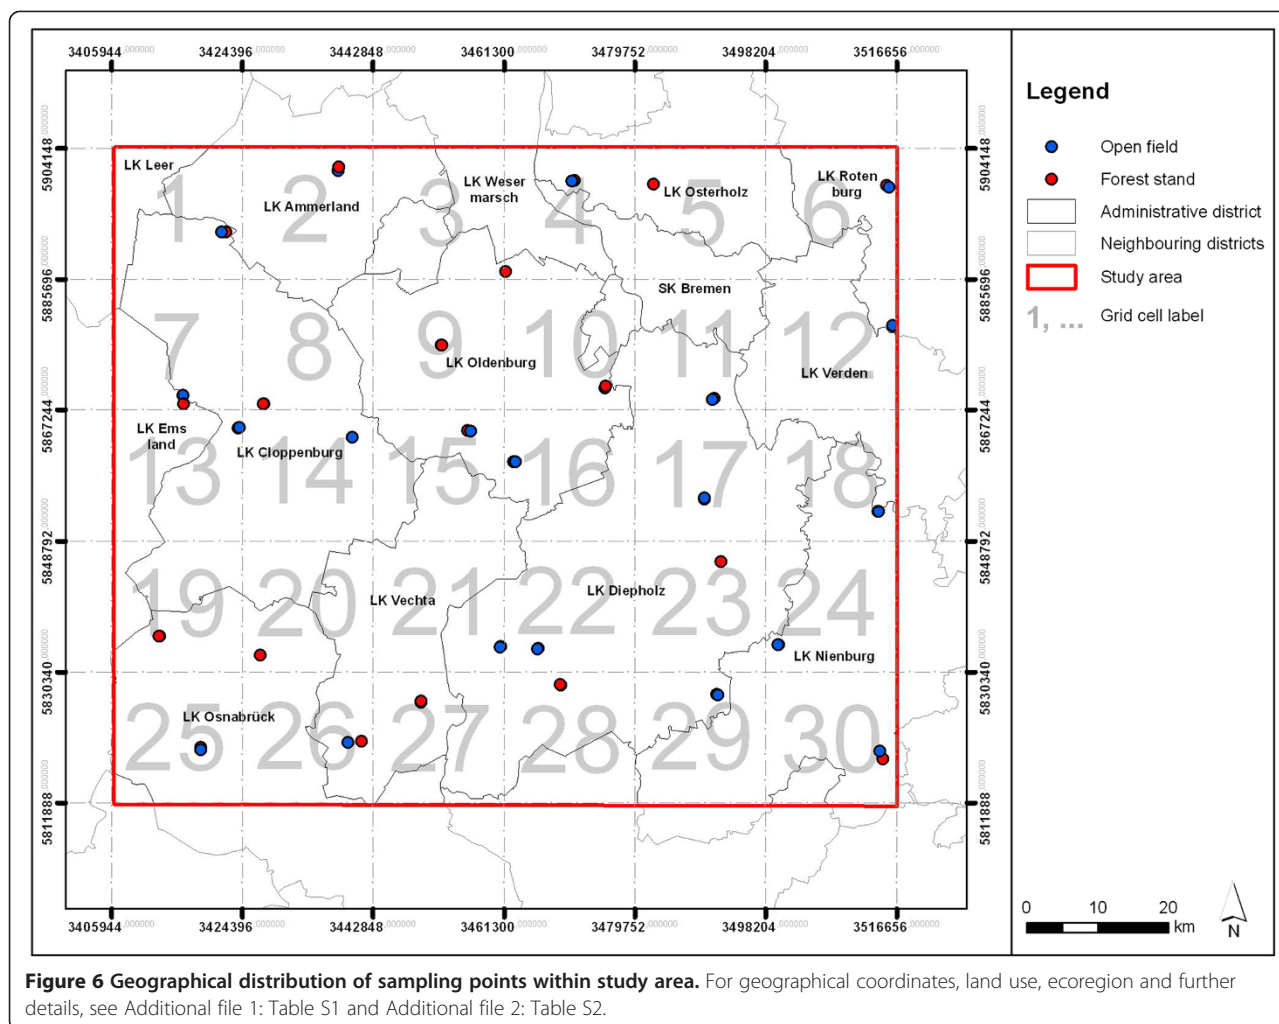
3405944.000000 3424396.000000 3442848.000000 3461300.000000 3479752.000000 3498204.000000 3516656.000000

5904148.000000
5885696.000000
5867244.000000
5848792.000000
5830340.000000
5811888.000000

1 2 3 4 5 6
7 8 9 10 11 12
13 14 15 16 17 18
19 20 21 22 23 24
25 26 27 28 29 30

LK Leer
LK Ammerland
LK Weser marsch
LK Osterholz
LK Roten burg
SK Bremen
LK Oldenburg
LK Verden
LK Ems land
LK Cloppenburg
LK Vechta
LK Diepholz
LK Nienburg
LK Osnabrück

Legend
Open field
Forest stand
Administrative district
Neighbouring districts
Study area
1, ... Grid cell label

0 10 20 km
N

3405944.000000 3424396.000000 3442848.000000 3461300.000000 3479752.000000 3498204.000000 3516656.000000

**Figure 6 Geographical distribution of sampling points within study area.** For geographical coordinates, land use, ecoregion and further details, see Additional file 1: Table S1 and Additional file 2: Table S2.